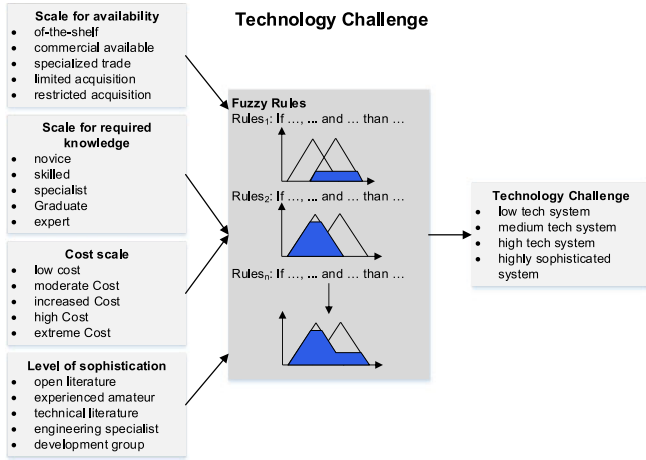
Technology Challenge

Scale for availability
- of-the-shelf
- commercial available
- specialized trade
- limited acquisition
- restricted acquisition

Scale for required knowledge
- novice
- skilled
- specialist
- Graduate
- expert

Cost scale
- low cost
- moderate Cost
- increased Cost
- high Cost
- extreme Cost

Level of sophistication
- open literature
- experienced amateur
- technical literature
- engineering specialist
- development group

Fuzzy Rules
Rules$_1$: If …, … and … than …
Rules$_2$: If …, … and … than …
Rules$_n$: If …, … and … than …

Technology Challenge
- low tech system
- medium tech system
- high tech system
- highly sophisticated system